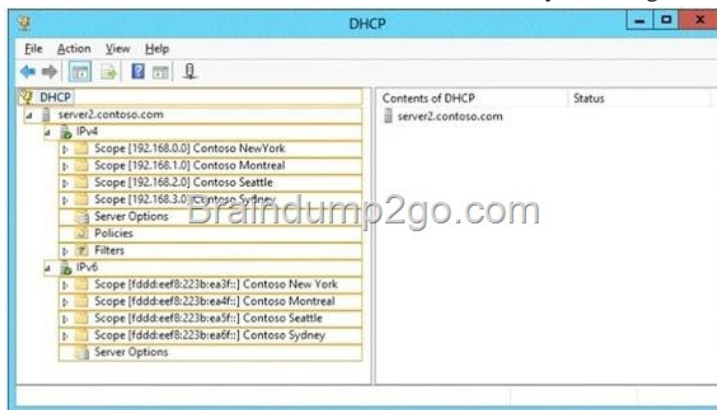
DHCP

File Action View Help

DHCP
server2.contoso.com
IPv4
Scope [192.168.0.0] Contoso NewYork
Scope [192.168.1.0] Contoso Montreal
Scope [192.168.2.0] Contoso Seattle
Scope [192.168.3.0] Contoso Sydney
Server Options
Policies
Filters
IPv6
Scope [fddd:eef8:223b:ea3f::] Contoso New York
Scope [fddd:eef8:223b:ea4f::] Contoso Montreal
Scope [fddd:eef8:223b:ea5f::] Contoso Seattle
Scope [fddd:eef8:223b:ea6f::] Contoso Sydney
Server Options

Contents of DHCP | Status
server2.contoso.com

Braindump2go.com